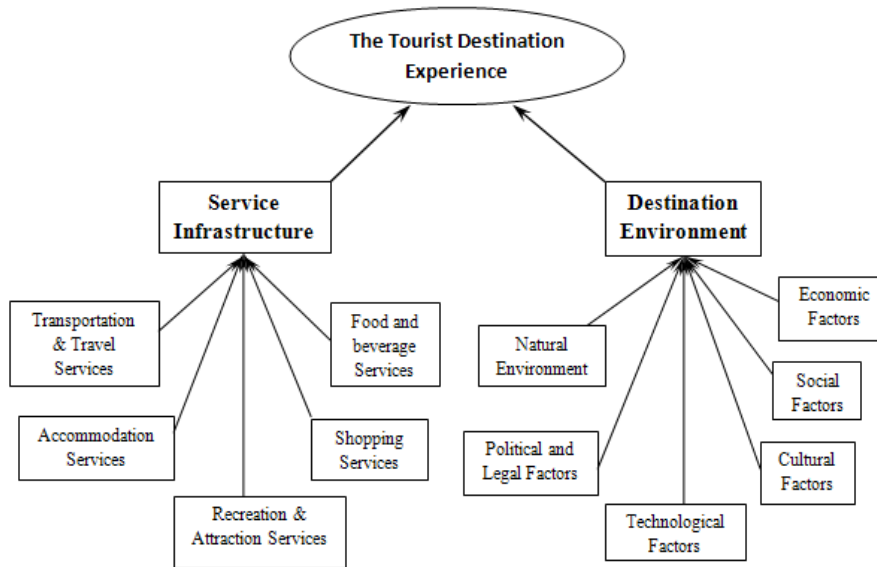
The Tourist Destination Experience

Service Infrastructure

Destination Environment

Transportation & Travel Services

Food and beverage Services

Accommodation Services

Shopping Services

Recreation & Attraction Services

Natural Environment

Economic Factors

Social Factors

Political and Legal Factors

Cultural Factors

Technological Factors